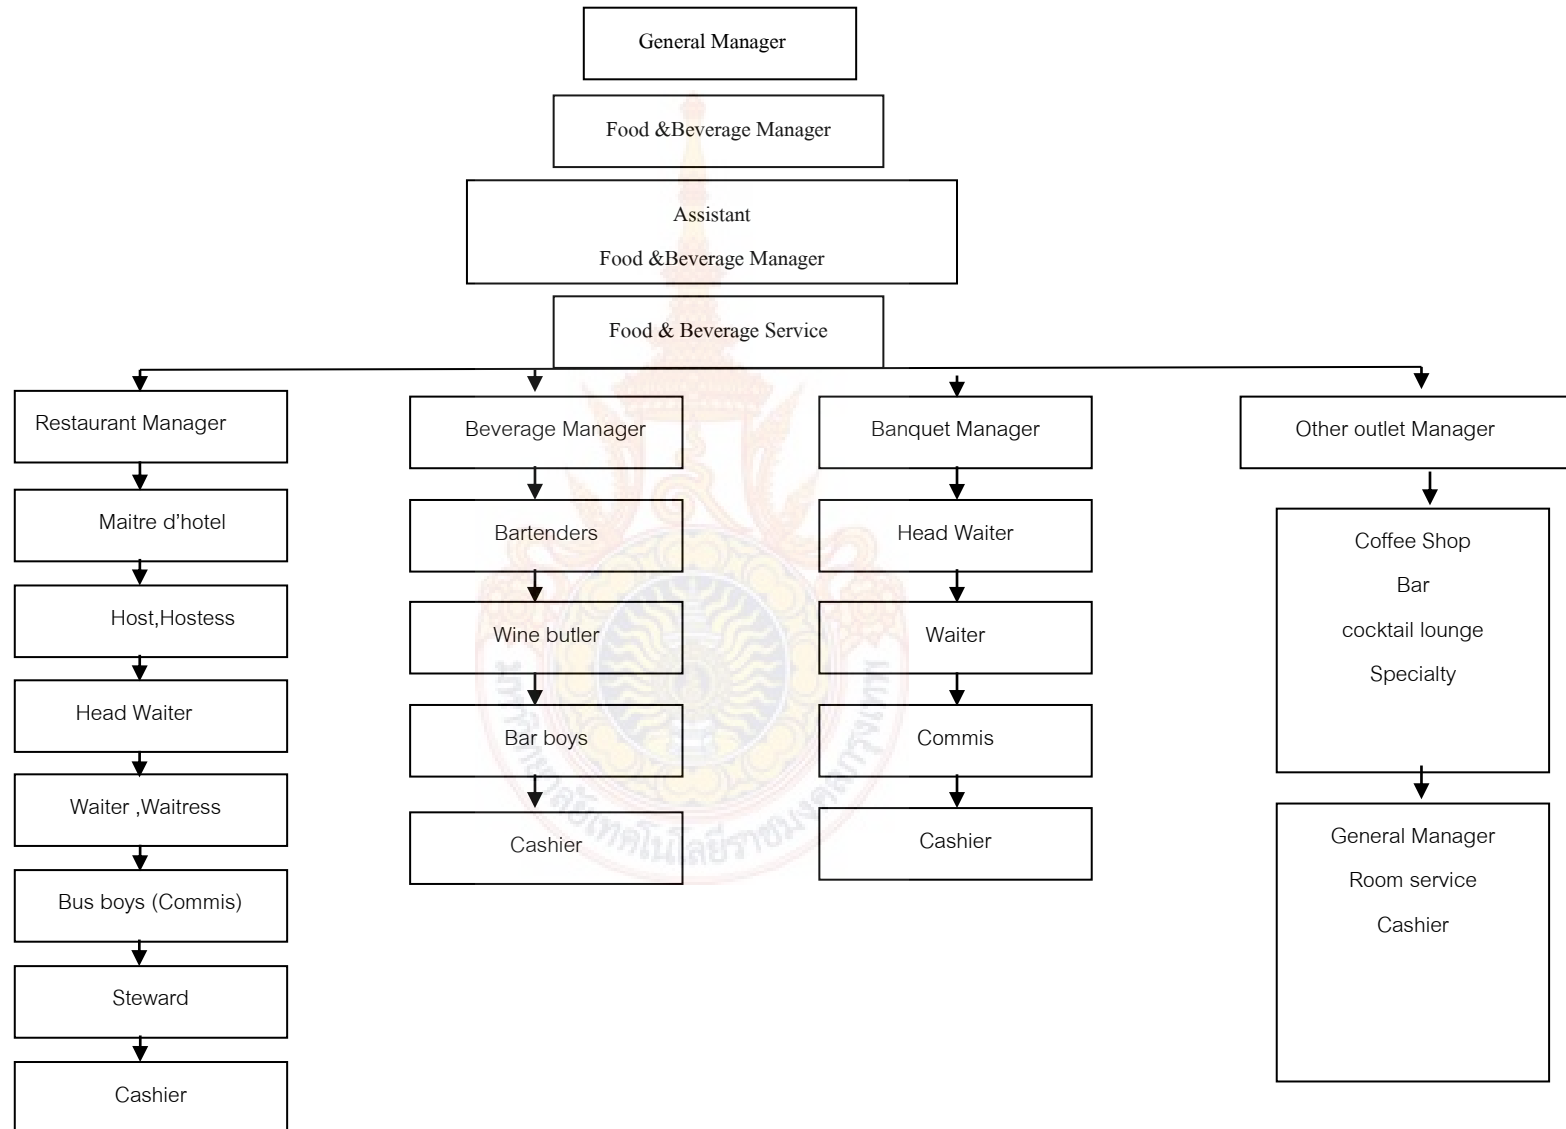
General Manager

Food &Beverage Manager

Assistant
Food &Beverage Manager

Food & Beverage Service

Restaurant Manager

Maitre d'hotel

Host,Hostess

Head Waiter

Waiter ,Waitress

Bus boys (Commis)

Steward

Cashier

Beverage Manager

Bartenders

Wine butler

Bar boys

Cashier

Banquet Manager

Head Waiter

Waiter

Commis

Cashier

Other outlet Manager

Coffee Shop
Bar
cocktail lounge
Specialty

General Manager
Room service
Cashier

มหาวิทยาลัยเทคโนโลยีราชมงคลกรุงเทพ